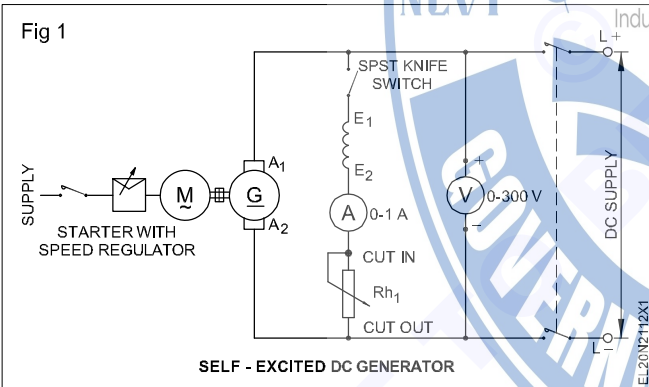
Fig 1

SUPPLY

STARTER WITH SPEED REGULATOR

M

G

$A_1$

$A_2$

SPST KNIFE SWITCH

$E_1$

$E_2$

A 0-1 A

CUT IN

$Rh_1$

CUT OUT

V 0-300 V

+

–

L +

L –

DC SUPPLY

SELF - EXCITED DC GENERATOR

EL20N2112X1

Indu